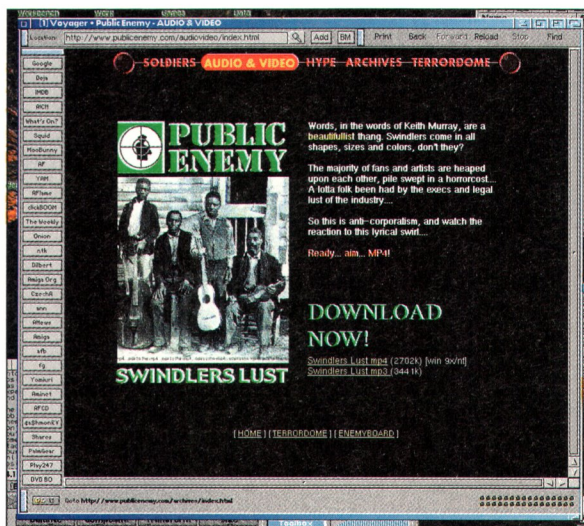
[1] Voyager • Public Enemy - AUDIO & VIDEO

Location: http://www.publicenemy.com/audiovideo/index.html Add BM Print Back Forward Reload Stop Find

Google
Deja
IMDB
AKH
What's On?
Squid
MooBunny
AF
YAM
AFhmr
clickBOOM
The Weekly
Onion
nth
Dilbert
Amiga Org
CzechA
wnn
Aflame
Amiga
sfb
fg
Yonkuri
Amiga
AFCD
CaSimonEY
Stores
PaleGear
Play247
DVD BO

SOLDIERS AUDIO & VIDEO HYPE ARCHIVES TERRORDOME

PUBLIC ENEMY

SWINDLERS LUST

Words, in the words of Keith Murray, are a beautifullist thang. Swindlers come in all shapes, sizes and colors, don't they?

The majority of fans and artists are heaped upon each other, pile swept in a horrorcost... A lotta folk been had by the execs and legal lust of the industry....

So this is anti-corporalism, and watch the reaction to this lyrical swirl....

Ready... aim... MP4!

DOWNLOAD NOW!

Swindlers Lust mp4 (2702k) [win 9x/nt]
Swindlers Lust mp3 (3441k)

[ HOME ] [ TERRORDOME ] [ ENEMYBOARD ]

Goto http://www.publicenemy.com/archives/index.html